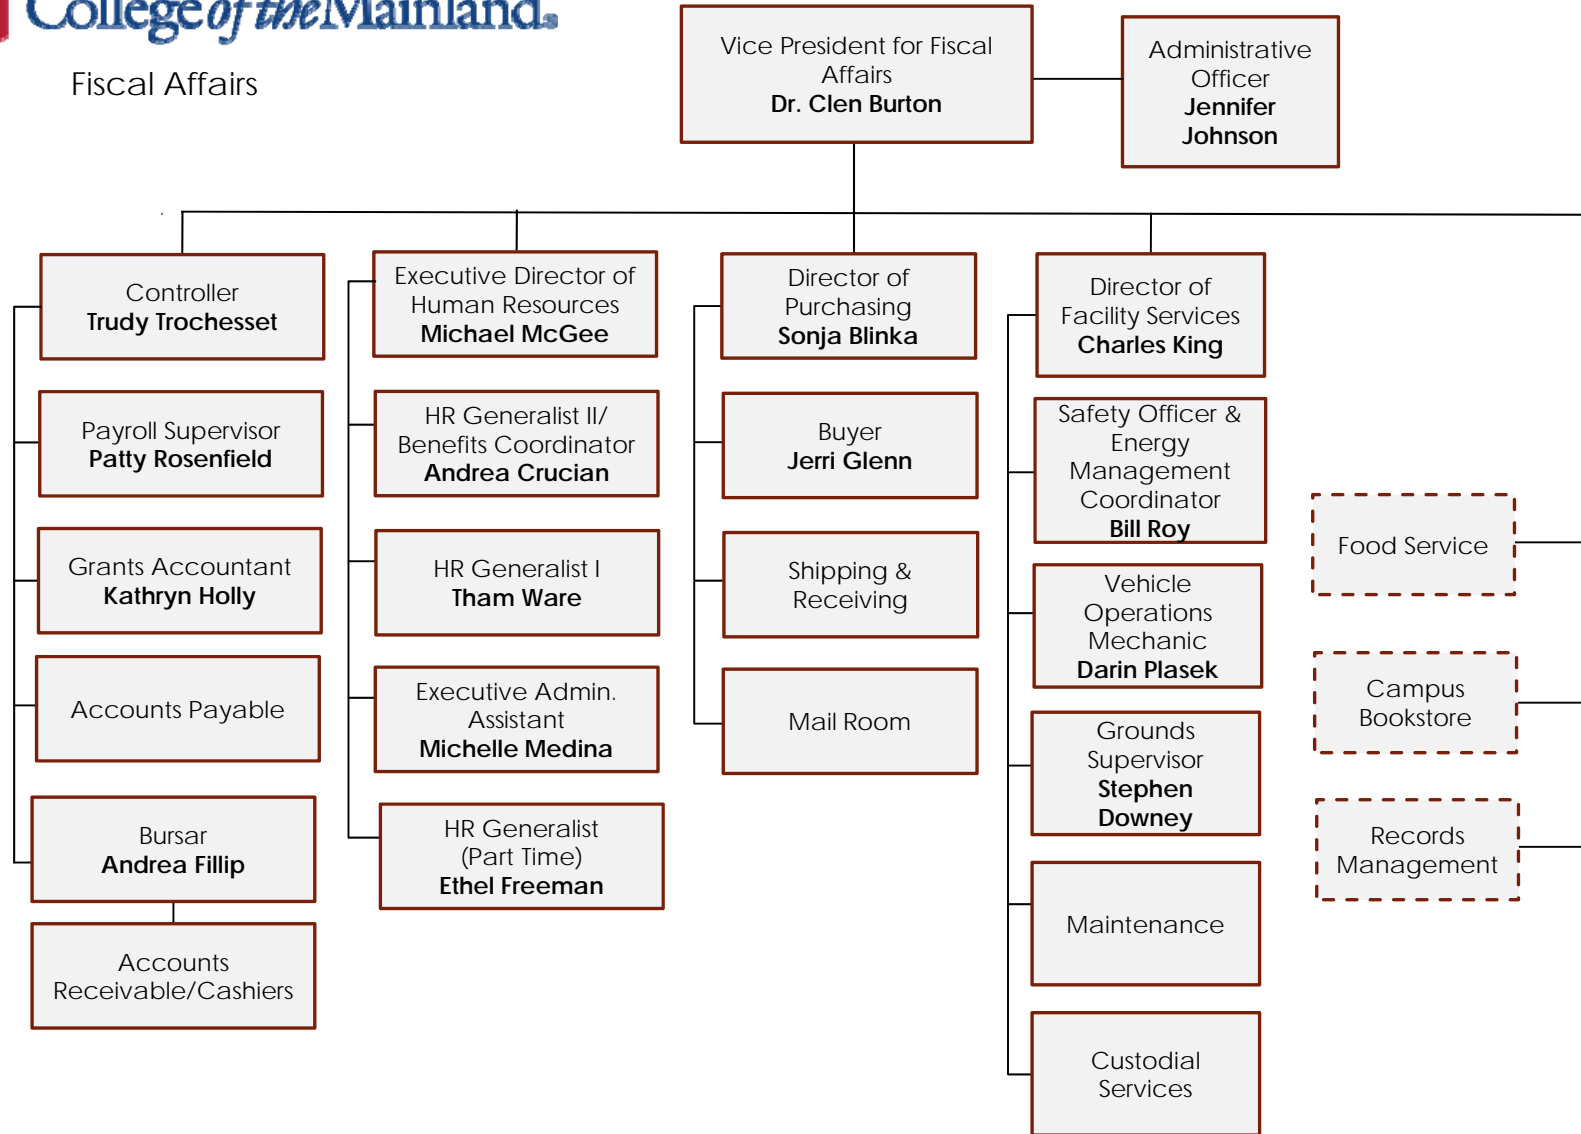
College of the Mainland

Fiscal Affairs

Vice President for Fiscal Affairs
Dr. Clen Burton

Administrative Officer
Jennifer Johnson

Controller
Trudy Trochesset

Payroll Supervisor
Patty Rosenfield

Grants Accountant
Kathryn Holly

Accounts Payable

Bursar
Andrea Fillip

Accounts Receivable/Cashiers

Executive Director of Human Resources
Michael McGee

HR Generalist II/ Benefits Coordinator
Andrea Crucian

HR Generalist I
Tham Ware

Executive Admin. Assistant
Michelle Medina

HR Generalist (Part Time)
Ethel Freeman

Director of Purchasing
Sonja Blinka

Buyer
Jerri Glenn

Shipping & Receiving

Mail Room

Director of Facility Services
Charles King

Safety Officer & Energy Management Coordinator
Bill Roy

Vehicle Operations Mechanic
Darin Plasek

Grounds Supervisor
Stephen Downey

Maintenance

Custodial Services

Food Service

Campus Bookstore

Records Management